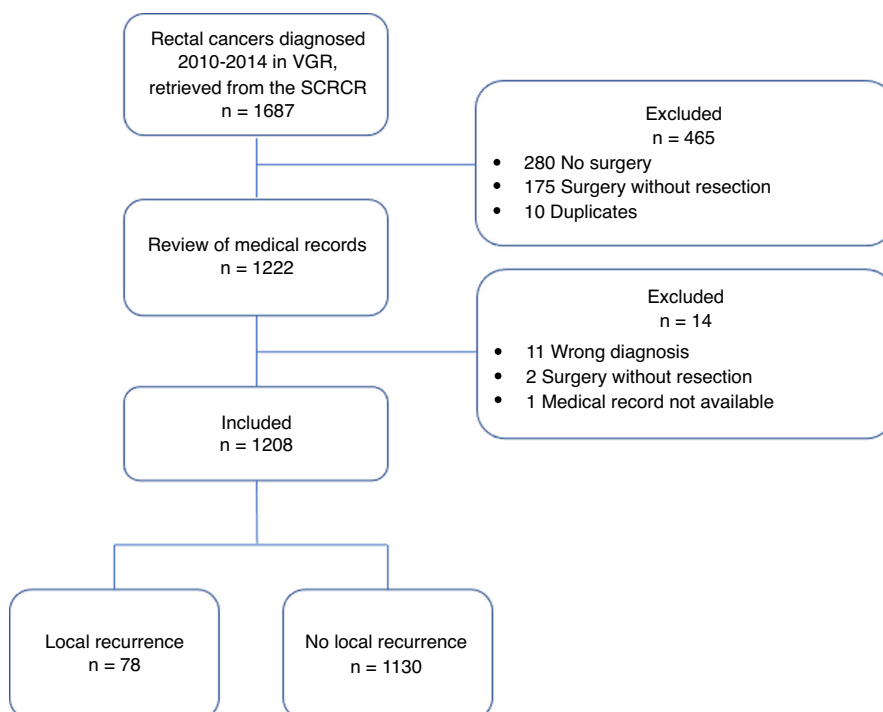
Rectal cancers diagnosed 2010-2014 in VGR, retrieved from the SCRCR
n = 1687

Excluded
n = 465
• 280 No surgery
• 175 Surgery without resection
• 10 Duplicates

Review of medical records
n = 1222

Excluded
n = 14
• 11 Wrong diagnosis
• 2 Surgery without resection
• 1 Medical record not available

Included
n = 1208

Local recurrence
n = 78

No local recurrence
n = 1130